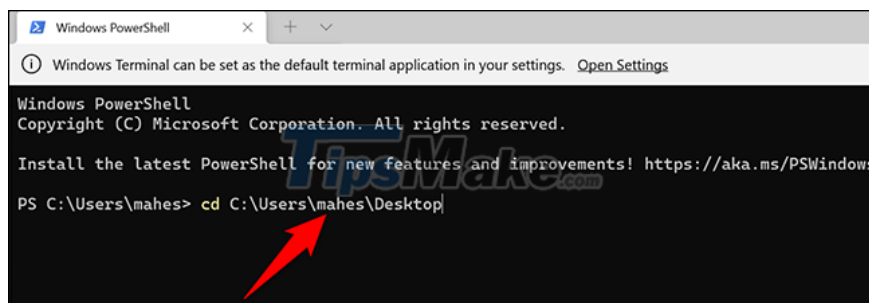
Windows PowerShell

Windows Terminal can be set as the default terminal application in your settings. Open Settings

Windows PowerShell
Copyright (C) Microsoft Corporation. All rights reserved.

Install the latest PowerShell for new features and improvements! https://aka.ms/PSWindows

PS C:\Users\mahes> cd C:\Users\mahes\Desktop

TipsMake.com